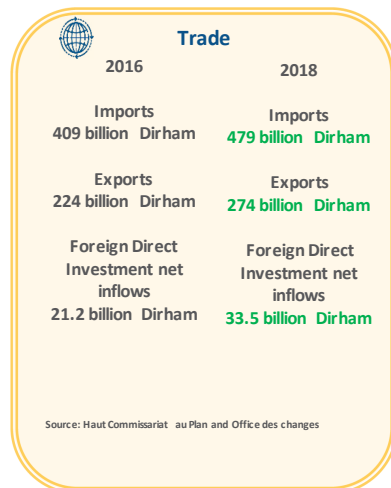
Trade

2016

Imports
409 billion Dirham

Exports
224 billion Dirham

Foreign Direct Investment net inflows
21.2 billion Dirham

2018

Imports
479 billion Dirham

Exports
274 billion Dirham

Foreign Direct Investment net inflows
33.5 billion Dirham

Source: Haut Commissariat au Plan and Office des changes